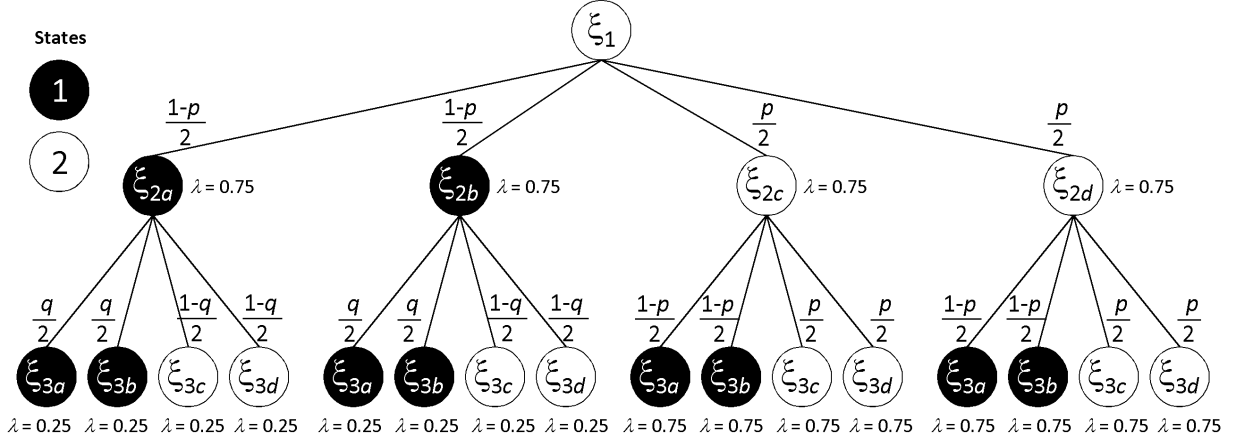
States

1

2

$\xi_1$

$\frac{1-p}{2}$ $\frac{1-p}{2}$ $\frac{p}{2}$ $\frac{p}{2}$

$\xi_{2a}$ $\lambda = 0.75$ $\xi_{2b}$ $\lambda = 0.75$ $\xi_{2c}$ $\lambda = 0.75$ $\xi_{2d}$ $\lambda = 0.75$

$\frac{q}{2}$ $\frac{q}{2}$ $\frac{1-q}{2}$ $\frac{1-q}{2}$ $\frac{q}{2}$ $\frac{q}{2}$ $\frac{1-q}{2}$ $\frac{1-q}{2}$ $\frac{1-p}{2}$ $\frac{1-p}{2}$ $\frac{p}{2}$ $\frac{p}{2}$ $\frac{1-p}{2}$ $\frac{1-p}{2}$ $\frac{p}{2}$ $\frac{p}{2}$

$\xi_{3a}$ $\xi_{3b}$ $\xi_{3c}$ $\xi_{3d}$ $\xi_{3a}$ $\xi_{3b}$ $\xi_{3c}$ $\xi_{3d}$ $\xi_{3a}$ $\xi_{3b}$ $\xi_{3c}$ $\xi_{3d}$ $\xi_{3a}$ $\xi_{3b}$ $\xi_{3c}$ $\xi_{3d}$

$\lambda = 0.25$ $\lambda = 0.25$ $\lambda = 0.25$ $\lambda = 0.25$ $\lambda = 0.25$ $\lambda = 0.25$ $\lambda = 0.25$ $\lambda = 0.25$ $\lambda = 0.75$ $\lambda = 0.75$ $\lambda = 0.75$ $\lambda = 0.75$ $\lambda = 0.75$ $\lambda = 0.75$ $\lambda = 0.75$ $\lambda = 0.75$